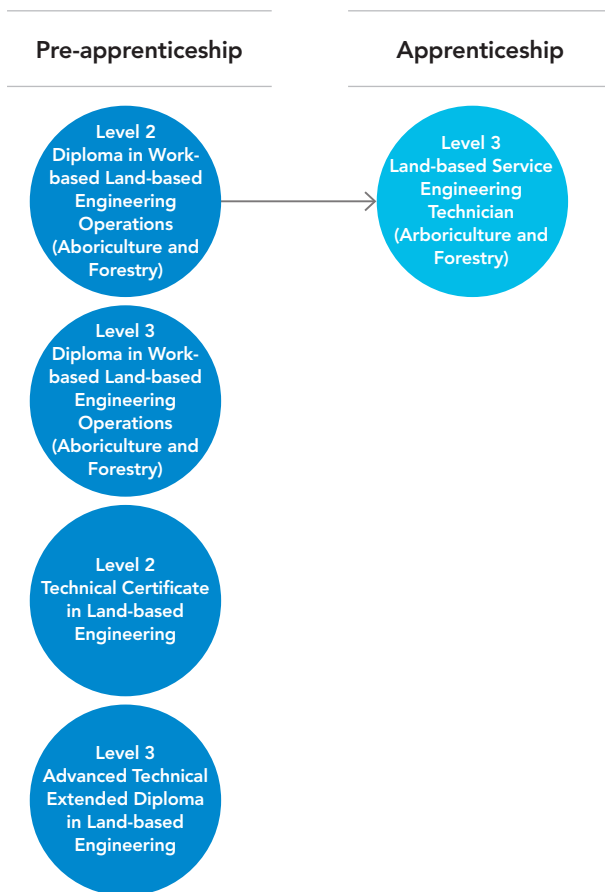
Pre-apprenticeship

Apprenticeship

Level 2 Diploma in Work-based Land-based Engineering Operations (Aboriculture and Forestry)

Level 3 Land-based Service Engineering Technician (Arboriculture and Forestry)

Level 3 Diploma in Work-based Land-based Engineering Operations (Aboriculture and Forestry)

Level 2 Technical Certificate in Land-based Engineering

Level 3 Advanced Technical Extended Diploma in Land-based Engineering